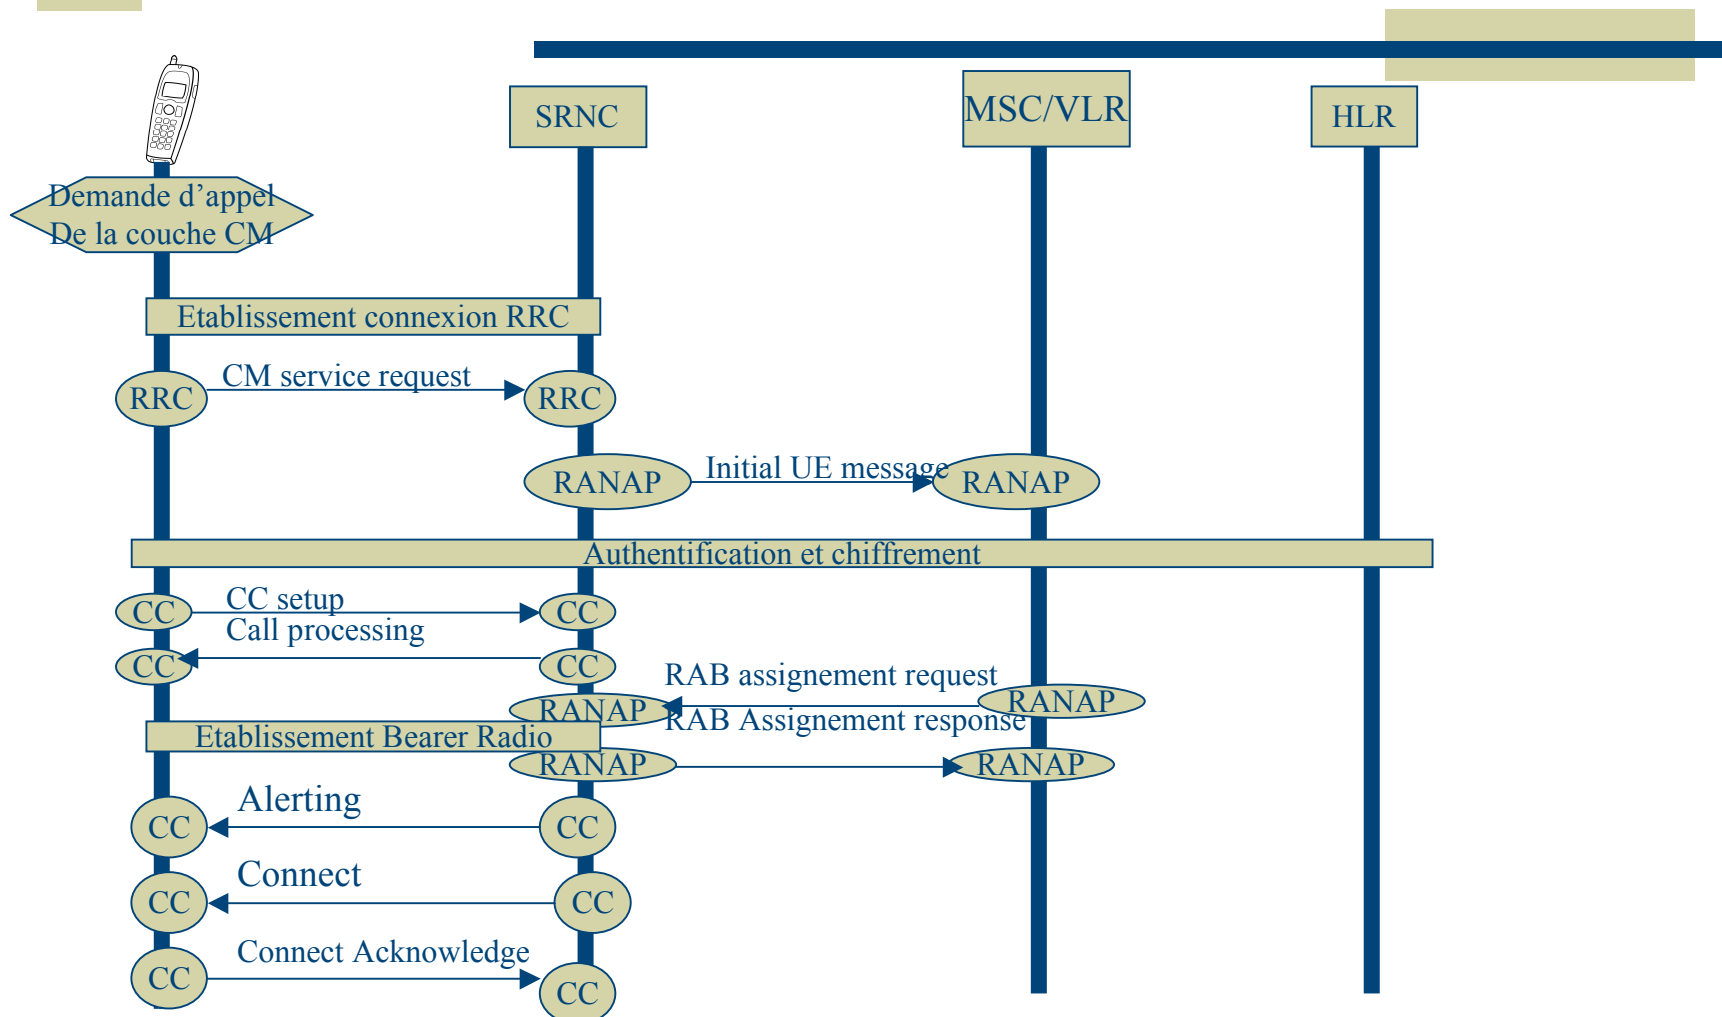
SRNC

MSC/VLR

HLR

Demande d’appel
De la couche CM

Etablissement connexion RRC

RRC

CM service request

RRC

RANAP

Initial UE message

RANAP

Authentification et chiffrement

CC

CC setup

CC

Call processing

CC

CC

RAB assignement request

RANAP

RANAP

RAB Assignement response

Etablissement Bearer Radio

RANAP

RANAP

CC

Alerting

CC

CC

Connect

CC

CC

Connect Acknowledge

CC